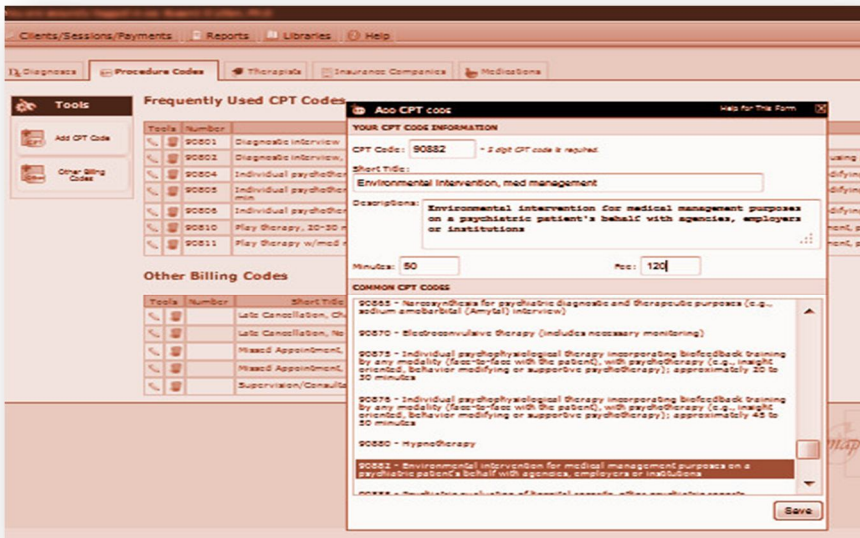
Clients/Sessions/Payments | Reports | Libraries | Help

Diagnosis | Procedure Codes | Therapists | Insurance Companies | Medications

Tools

Add CPT Code

Other Billing Codes

Frequently Used CPT Codes

| Tools | Number | |
|---|---|---|
| | 90801 | Diagnostic interview |
| | 90802 | Diagnostic interview, |
| | 90804 | Individual psychother |
| | 90805 | Individual psychother min |
| | 90806 | Individual psychother |
| | 90810 | Play therapy, 20-30 m |
| | 90811 | Play therapy w/med m |

Other Billing Codes

| Tools | Number | Short Title |
|---|---|---|
| | | Late Cancellation, Ch |
| | | Late Cancellation, No |
| | | Missed Appointment, |
| | | Missed Appointment, |
| | | Supervision/Consulta |

Add CPT code

Help for This Form

YOUR CPT CODE INFORMATION

CPT Code: 90882 * 5 digit CPT code is required.

Short Title:
Environmental intervention, med management

Description:
Environmental intervention for medical management purposes on a psychiatric patient's behalf with agencies, employers or institutions

Minutes: 50

Fee: 120

COMMON CPT CODES

90865 - Narcosynthesis for psychiatric diagnostic and therapeutic purposes (e.g., sodium amobarbital (Amytal) interview)

90870 - Electroconvulsive therapy (includes necessary monitoring)

90875 - Individual psychophysiological therapy incorporating biofeedback training by any modality (face-to-face with the patient), with psychotherapy (e.g., insight oriented, behavior modifying or supportive psychotherapy); approximately 20 to 30 minutes

90876 - Individual psychophysiological therapy incorporating biofeedback training by any modality (face-to-face with the patient), with psychotherapy (e.g., insight oriented, behavior modifying or supportive psychotherapy); approximately 45 to 50 minutes

90880 - Hypnotherapy

90882 - Environmental intervention for medical management purposes on a psychiatric patient's behalf with agencies, employers or institutions

Save

using
modifyin
modifyin
modifyin
ment, p
ment, p